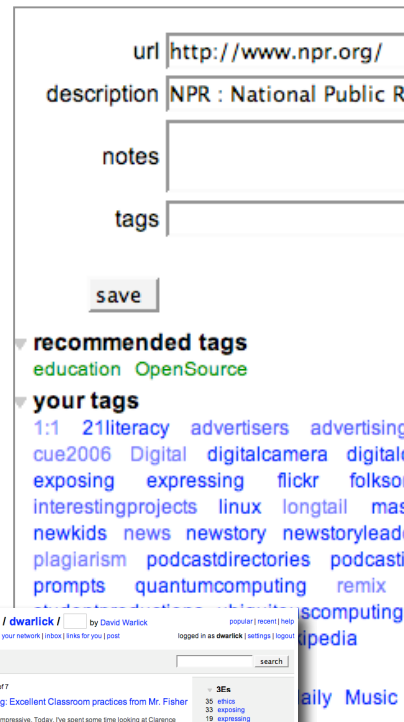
url http://www.npr.org/

description NPR : National Public R

notes

tags

save

recommended tags

education OpenSource

your tags

1:1 21literacy advertisers advertising cue2006 Digital digitalcamera digitalc exposing expressing flickr folkso interestingprojects linux longtail mas newkids news newstory newstorylead plagiarism podcastdirectories podcasti prompts quantumcomputing remix studentproductions ubiquitouscomputing kipedia

aily Music

/ dwarlick / by David Warlick

popular | recent | help

your network | inbox | links for you | post

logged in as dwarlick | settings | logout

search

of 7

g: Excellent Classroom practices from Mr. Fisher

mpressive. Today, I've spent some time looking at Clarence

3Es

35 ethics

33 exposing

19 expressing